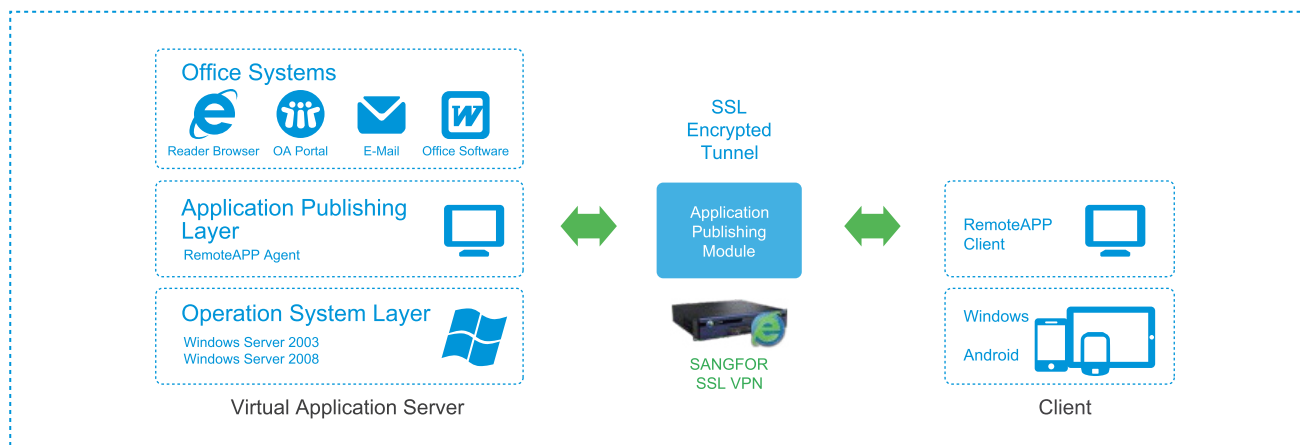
Office Systems

Reader Browser

OA Portal

E-Mail

Office Software

Application Publishing Layer

RemoteAPP Agent

Operation System Layer

Windows Server 2003
Windows Server 2008

Virtual Application Server

SSL Encrypted Tunnel

Application Publishing Module

SANGFOR SSL VPN

RemoteAPP Client

Windows

Android

Client